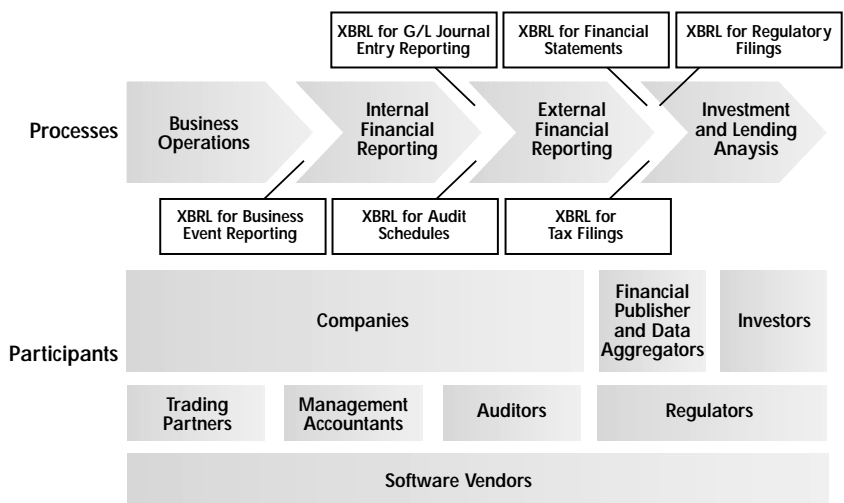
XBRL for G/L Journal Entry Reporting

XBRL for Financial Statements

XBRL for Regulatory Filings

Processes

Business Operations

Internal Financial Reporting

External Financial Reporting

Investment and Lending Anaysis

XBRL for Business Event Reporting

XBRL for Audit Schedules

XBRL for Tax Filings

Participants

Companies

Financial Publisher and Data Aggregators

Investors

Trading Partners

Management Accountants

Auditors

Regulators

Software Vendors